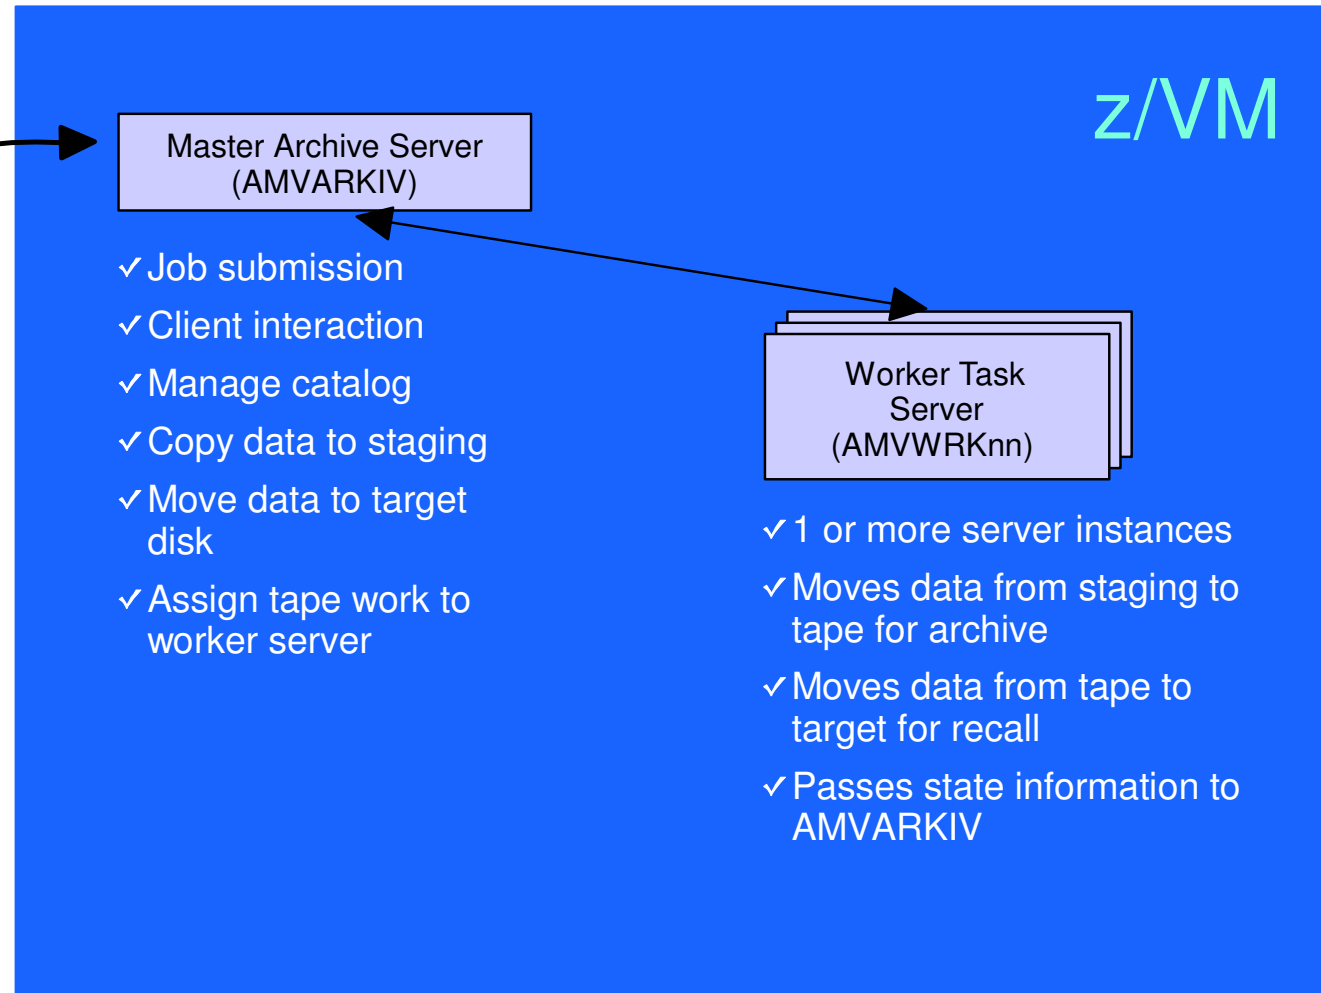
z/VM

Master Archive Server
(AMVARKIV)

✓Job submission

✓Client interaction

✓Manage catalog

✓Copy data to staging

✓Move data to target disk

✓Assign tape work to worker server

Worker Task
Server
(AMVWRKnn)

✓1 or more server instances

✓Moves data from staging to tape for archive

✓Moves data from tape to target for recall

✓Passes state information to AMVARKIV